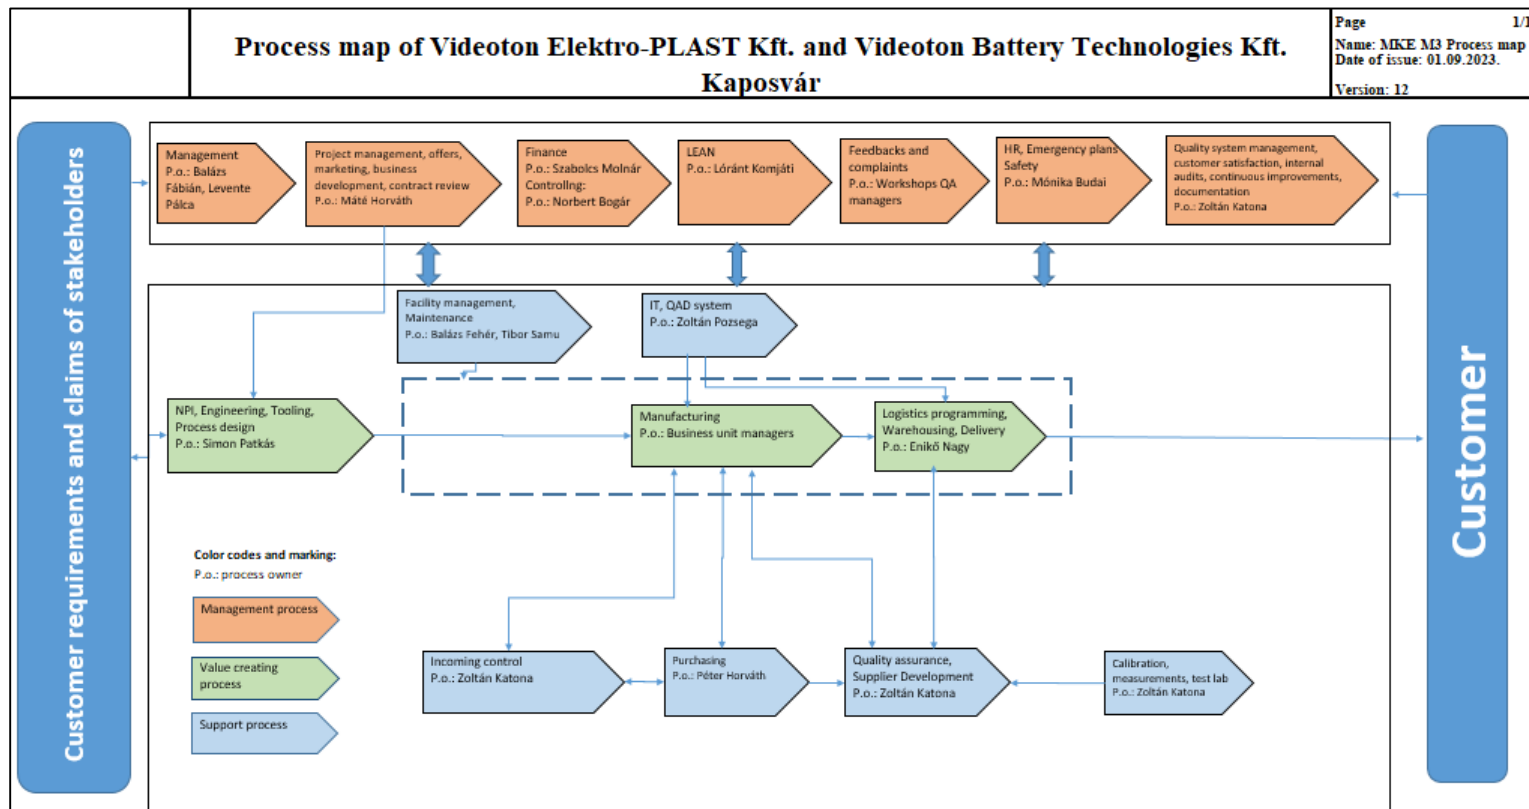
Process map of Videoton Elektro-PLAST Kft. and Videoton Battery Technologies Kft. Kaposvár

Page 1/1
Name: MKE M3 Process map
Date of issue: 01.09.2023.
Version: 12

Customer requirements and claims of stakeholders

Management
P.o.: Balázs Fábián, Levente Pálca

Project management, offers, marketing, business development, contract review
P.o.: Máté Horváth

Finance
P.o.: Szabolcs Molnár
Controlling:
P.o.: Norbert Bogár

LEAN
P.o.: Lóránt Komjáti

Feedbacks and complaints
P.o.: Workshops QA managers

HR, Emergency plans
Safety
P.o.: Mónika Budai

Quality system management, customer satisfaction, internal audits, continuous improvements, documentation
P.o.: Zoltán Katona

Facility management, Maintenance
P.o.: Balázs Fehér, Tibor Samu

IT, QAD system
P.o.: Zoltán Pozsega

NPI, Engineering, Tooling, Process design
P.o.: Simon Patkás

Manufacturing
P.o.: Business unit managers

Logistics programming, Warehousing, Delivery
P.o.: Enikő Nagy

Color codes and marking:
P.o.: process owner

Management process

Value creating process

Support process

Incoming control
P.o.: Zoltán Katona

Purchasing
P.o.: Péter Horváth

Quality assurance, Supplier Development
P.o.: Zoltán Katona

Calibration, measurements, test lab
P.o.: Zoltán Katona

Customer